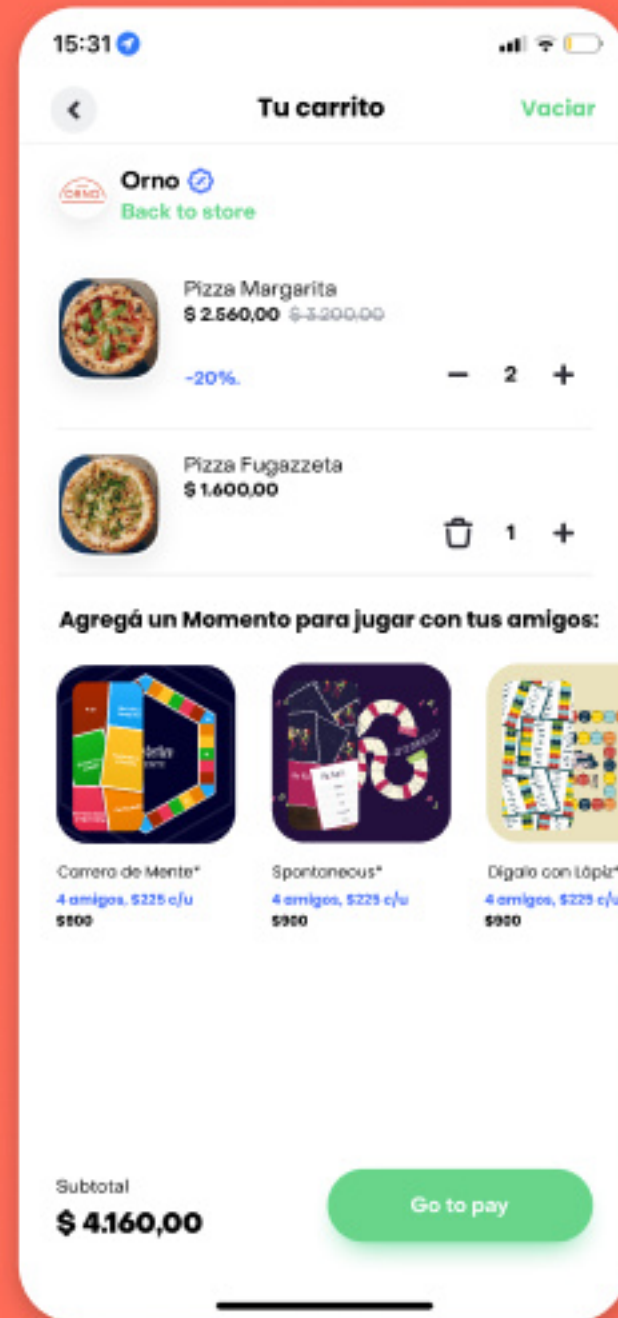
15:31

Tu carrito

Vaciar

ORNO

Orno

Back to store

Pizza Margarita
$ 2.560,00 $ 3.200,00

-20%.

2

Pizza Fugazzeta
$ 1.600,00

1

Agregá un Momento para jugar con tus amigos:

Carrera de Mente*
4 amigos, $225 c/u
$900

Spontaneous*
4 amigos, $225 c/u
$900

Dígalo con Lápiz*
4 amigos, $225 c/u
$900

Subtotal
$ 4.160,00

Go to pay